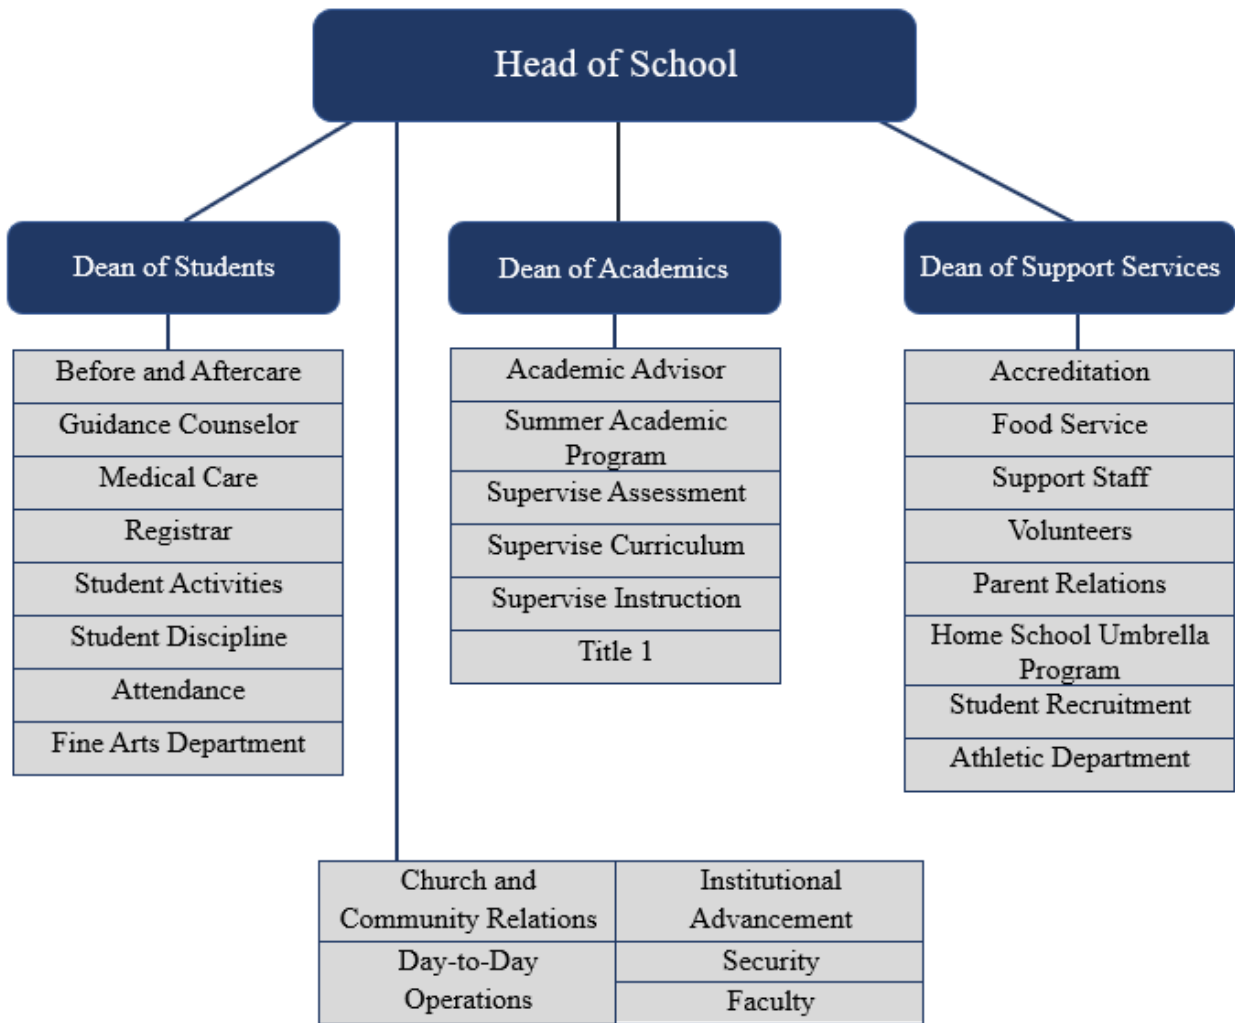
Head of School

Dean of Students

Before and Aftercare
Guidance Counselor
Medical Care
Registrar
Student Activities
Student Discipline
Attendance
Fine Arts Department

Dean of Academics

Academic Advisor
Summer Academic Program
Supervise Assessment
Supervise Curriculum
Supervise Instruction
Title 1

Dean of Support Services

Accreditation
Food Service
Support Staff
Volunteers
Parent Relations
Home School Umbrella Program
Student Recruitment
Athletic Department

| Church and Community Relations | Institutional Advancement |
|---|---|
| Day-to-Day Operations | Security |
| | Faculty |